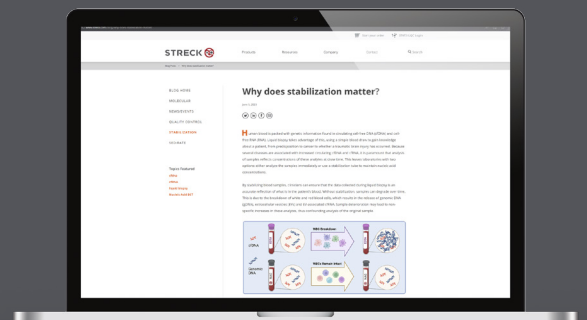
STRECK

Products Resources Company Careers Search

BLOG HOME
MOLECULAR
HEMATOLOGY
QUALITY CONTROL
STABILIZATION
IMMUNOLOGY

Why does stabilization matter?

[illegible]

RNA Breakdown

RNA's Remain Intact

cfDNA

Genomic DNA